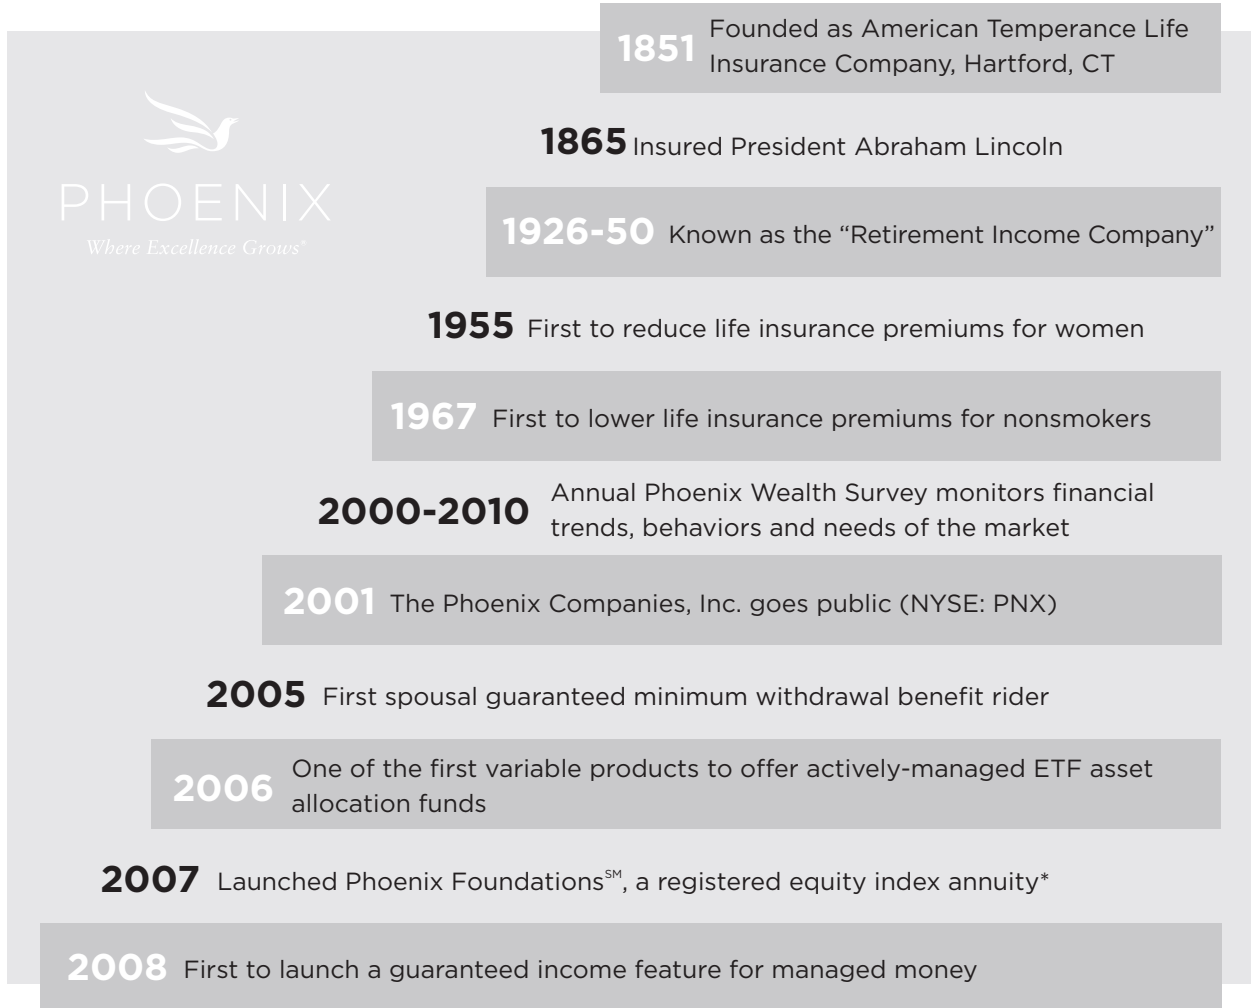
PHOENIX
Where Excellence Grows®

1851 Founded as American Temperance Life Insurance Company, Hartford, CT

1865 Insured President Abraham Lincoln

1926-50 Known as the “Retirement Income Company”

1955 First to reduce life insurance premiums for women

1967 First to lower life insurance premiums for nonsmokers

2000-2010 Annual Phoenix Wealth Survey monitors financial trends, behaviors and needs of the market

2001 The Phoenix Companies, Inc. goes public (NYSE: PNX)

2005 First spousal guaranteed minimum withdrawal benefit rider

2006 One of the first variable products to offer actively-managed ETF asset allocation funds

2007 Launched Phoenix Foundations℠, a registered equity index annuity*

2008 First to launch a guaranteed income feature for managed money